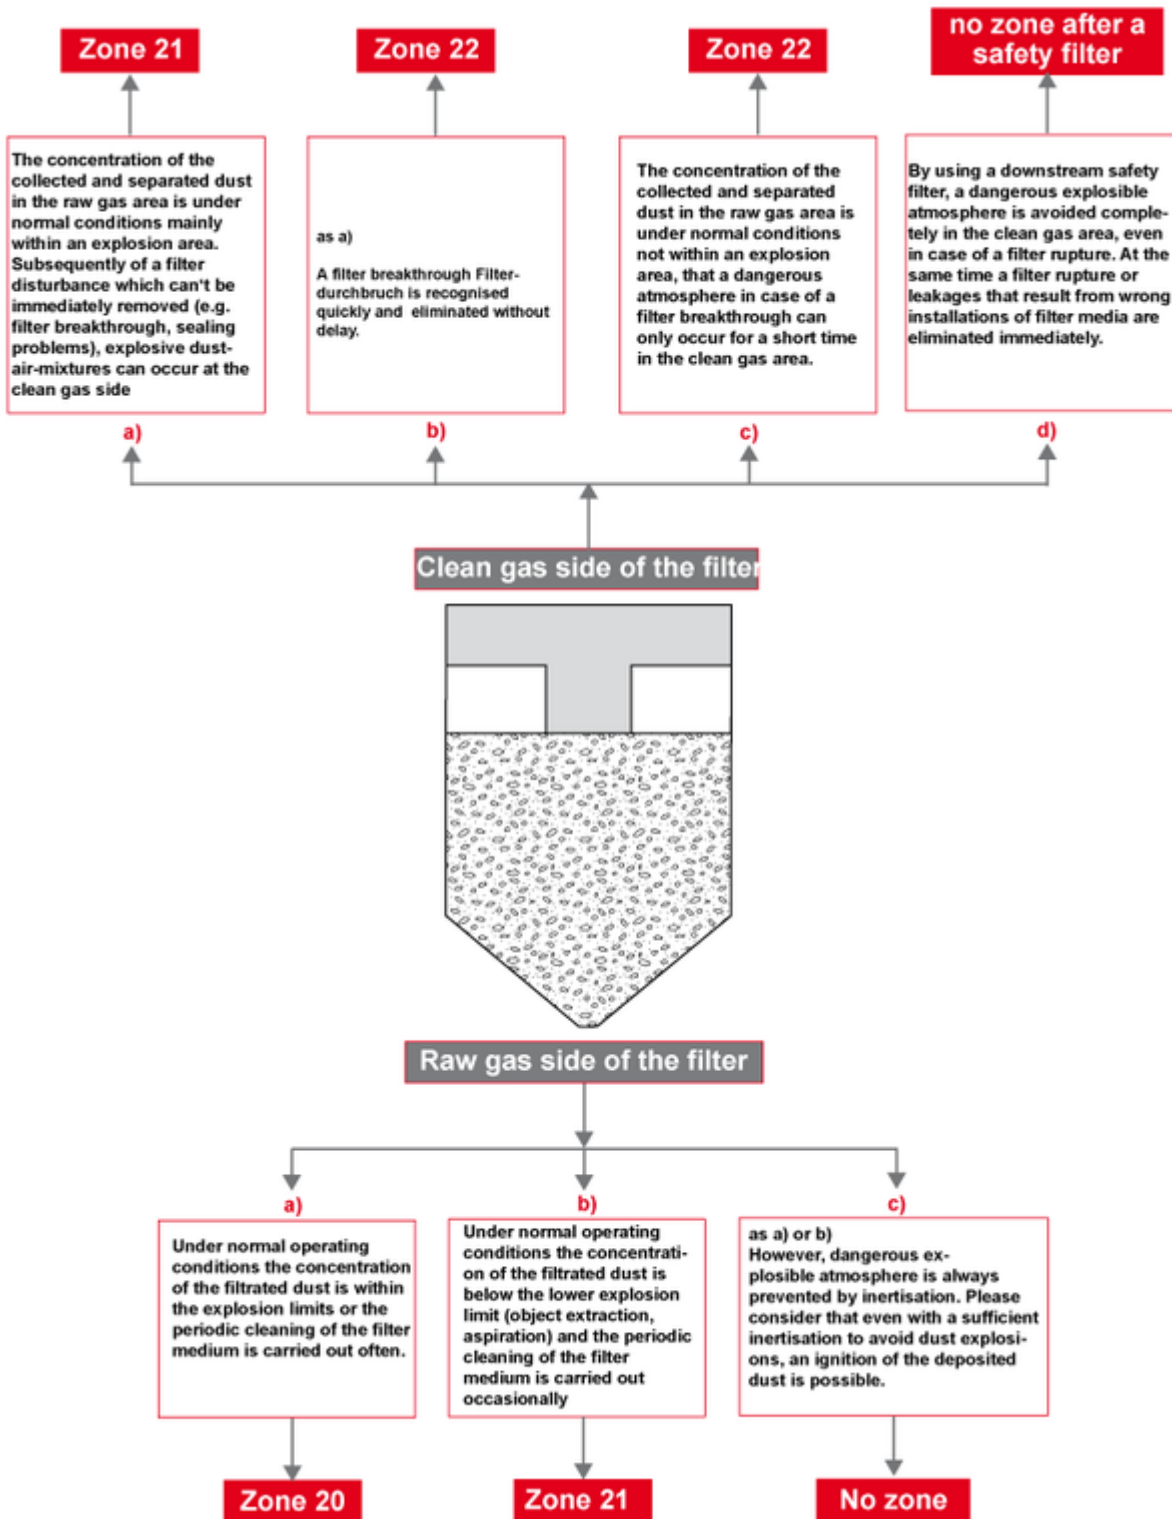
Zone 21

Zone 22

Zone 22

no zone after a safety filter

The concentration of the collected and separated dust in the raw gas area is under normal conditions mainly within an explosion area. Subsequently of a filter disturbance which can't be immediately removed (e.g. filter breakthrough, sealing problems), explosive dust-air-mixtures can occur at the clean gas side

as a)

A filter breakthrough Filter-durchbruch is recognised quickly and eliminated without delay.

The concentration of the collected and separated dust in the raw gas area is under normal conditions not within an explosion area, that a dangerous atmosphere in case of a filter breakthrough can only occur for a short time in the clean gas area.

By using a downstream safety filter, a dangerous explosible atmosphere is avoided completely in the clean gas area, even in case of a filter rupture. At the same time a filter rupture or leakages that result from wrong installations of filter media are eliminated immediately.

a)

b)

c)

d)

Clean gas side of the filter

Raw gas side of the filter

a)

b)

c)

Under normal operating conditions the concentration of the filtrated dust is within the explosion limits or the periodic cleaning of the filter medium is carried out often.

Under normal operating conditions the concentration of the filtrated dust is below the lower explosion limit (object extraction, aspiration) and the periodic cleaning of the filter medium is carried out occasionally

as a) or b)
However, dangerous explosible atmosphere is always prevented by inertisation. Please consider that even with a sufficient inertisation to avoid dust explosions, an ignition of the deposited dust is possible.

Zone 20

Zone 21

No zone